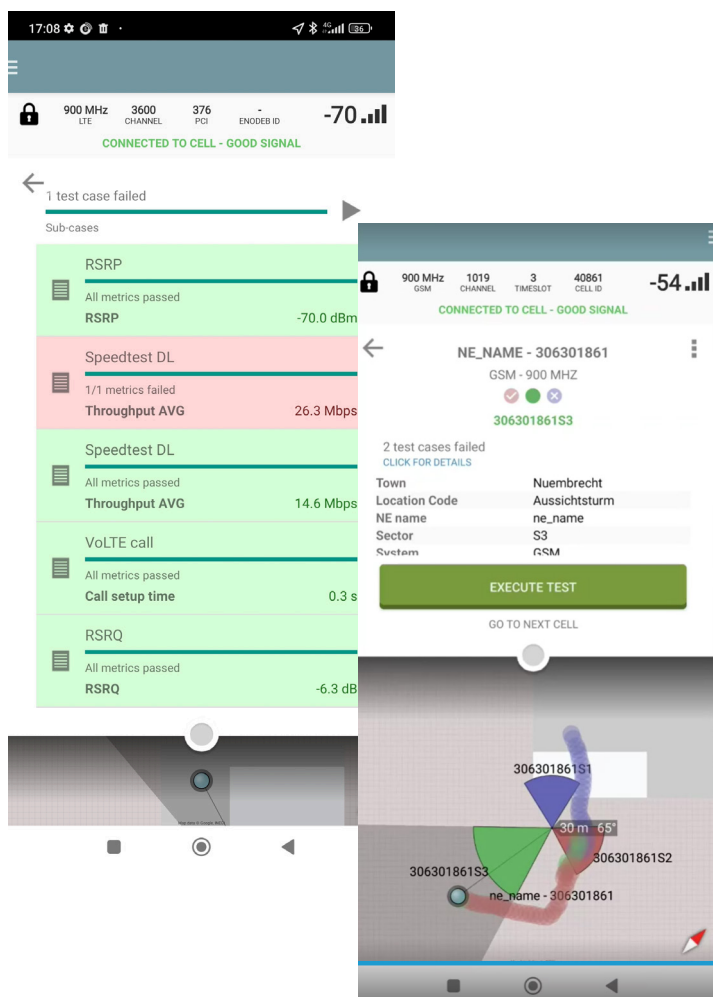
17:08

900 MHz LTE | 3600 CHANNEL | 376 PCI | - ENODEB ID | -70

CONNECTED TO CELL - GOOD SIGNAL

1 test case failed

Sub-cases

RSRP
All metrics passed
RSRP -70.0 dBm

Speedtest DL
1/1 metrics failed
Throughput AVG 26.3 Mbps

Speedtest DL
All metrics passed
Throughput AVG 14.6 Mbps

VoLTE call
All metrics passed
Call setup time 0.3 s

RSRQ
All metrics passed
RSRQ -6.3 dB

900 MHz GSM | 1019 CHANNEL | 3 TIMESLOT | 40861 CELL ID | -54

CONNECTED TO CELL - GOOD SIGNAL

NE_NAME - 306301861

GSM - 900 MHZ

306301861S3

2 test cases failed
CLICK FOR DETAILS

| | |
|---|---|
| Town | Nuembrecht |
| Location Code | Aussichtsturm |
| NE name | ne_name |
| Sector | S3 |
| System | GSM |

EXECUTE TEST

GO TO NEXT CELL

306301861S1
30 m 65°
306301861S2
306301861S3
ne_name - 306301861